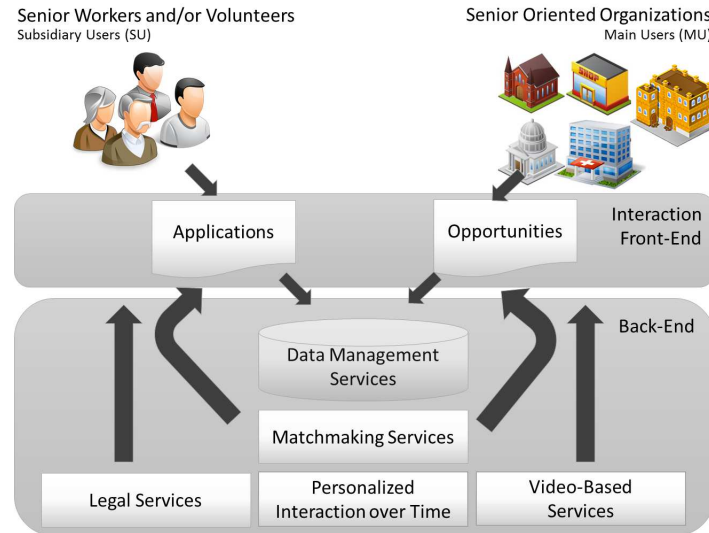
Senior Workers and/or Volunteers
Subsidiary Users (SU)

Senior Oriented Organizations
Main Users (MU)

SHOP

Applications

Opportunities

Interaction Front-End

Back-End

Data Management Services

Matchmaking Services

Legal Services

Personalized Interaction over Time

Video-Based Services